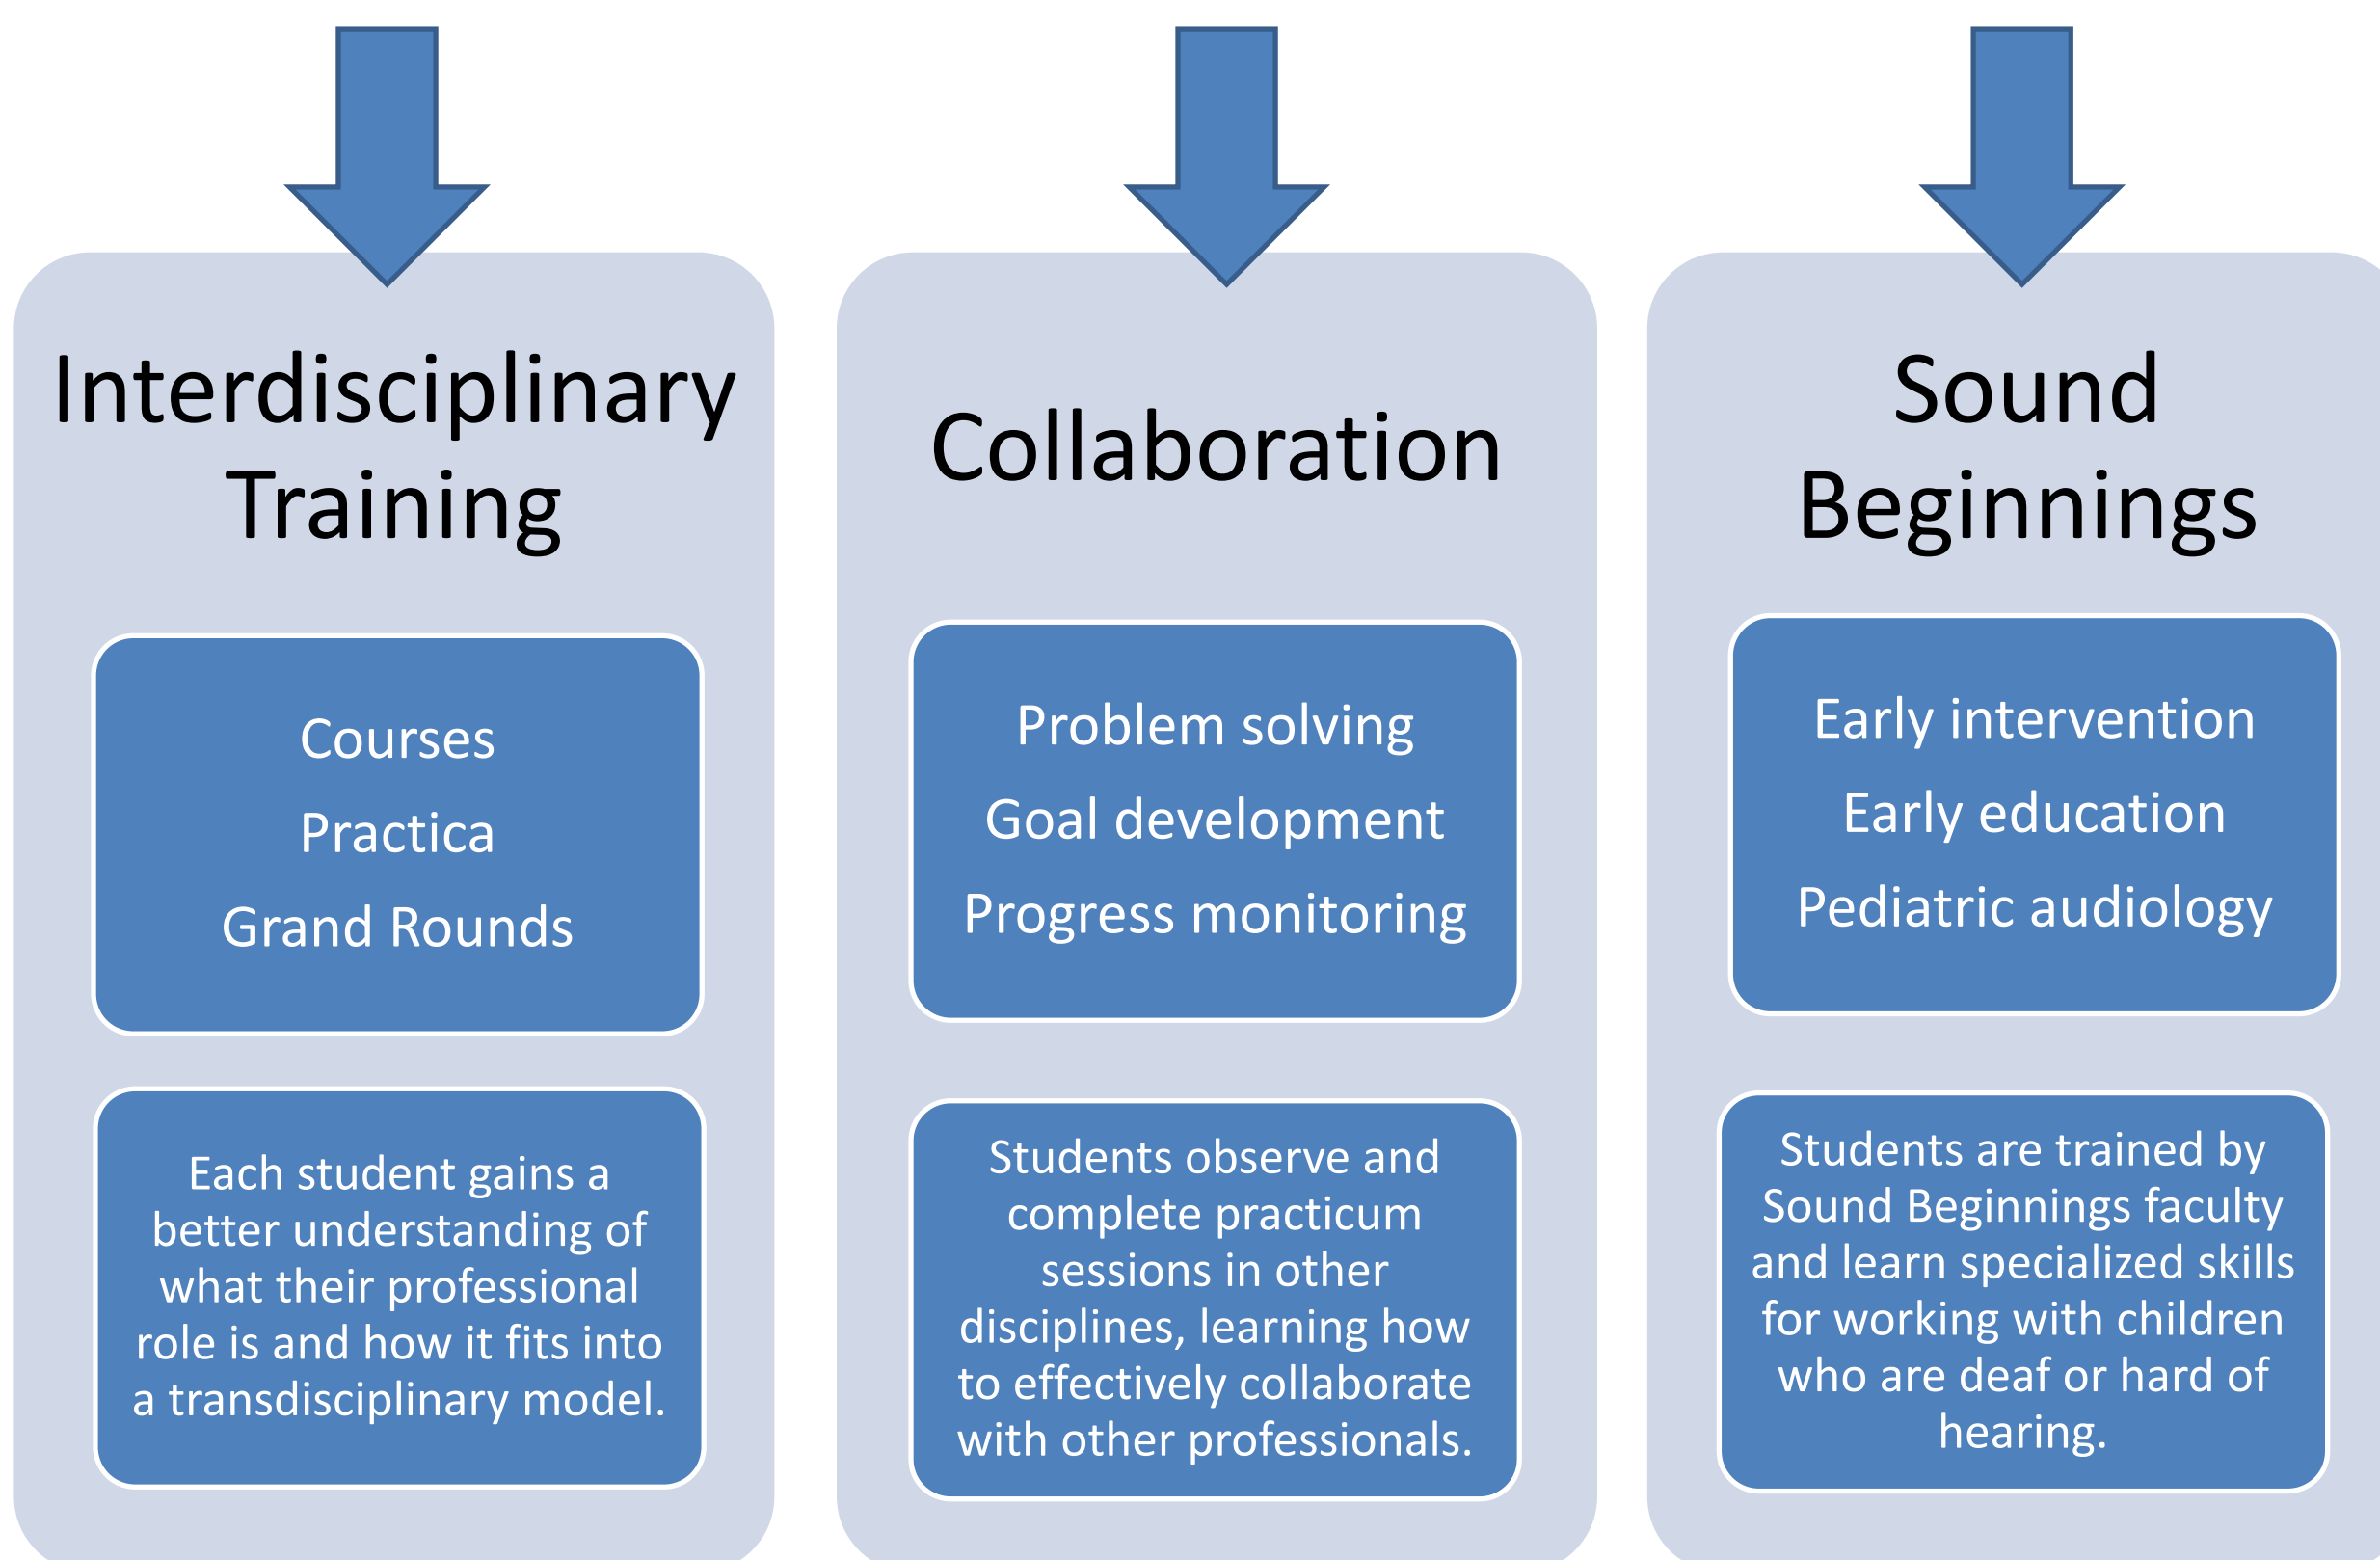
Interdisciplinary Training

Courses

Practica

Grand Rounds

Each student gains a better understanding of what their professional role is and how it fits into a transdisciplinary model.

Collaboration

Problem solving

Goal development

Progress monitoring

Students observe and complete practicum sessions in other disciplines, learning how to effectively collaborate with other professionals.

Sound Beginnings

Early intervention

Early education

Pediatric audiology

Students are trained by Sound Beginnings faculty and learn specialized skills for working with children who are deaf or hard of hearing.